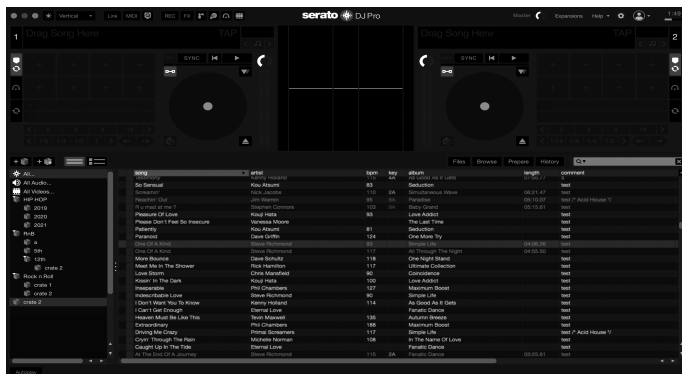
Vertical Link MIDI REC FX

serato DJ Pro

Master Expansions Help

1 Drag Song Here TAP

Drag Song Here TAP 2

SYNC

SYNC

Files Browse Prepare History

All...
All Audio...
All Videos...
HIP HOP
2019
2020
2021
R+B
a
5th
12th
crate 2
Rock n Roll
crate 1
crate 2
crate 2

| song | artist | bpm | key | album | length | comment |
|---|---|---|---|---|---|---|
| So Sensual | Kou Atsumi | 83 | | Seduction | | test |
| Screamin' | Nick Jacobs | 110 | 2A | Simultaneous Wave | 06:21.47 | test |
| Reachin' Out | Jim Warren | 95 | 5A | Paradise | 05:10.07 | test /* Acid House */ |
| R u mad at me? | Stephen Connors | 103 | 5A | Baby Grand | 05:15.61 | test |
| Pleasure Of Love | Kouji Hata | 93 | | Love Addict | | test |
| Please Don't Feel So Insecure | Vanessa Moore | | | The Last Time | | test |
| Patiently | Kou Atsumi | 81 | | Seduction | | test |
| Paranoid | Steve Griffin | 124 | | One More Try | | test |
| One Of A Kind | Steve Richmond | 85 | | Simple Life | 04:05.26 | test |
| One Of A Kind | Steve Richmond | 117 | | All Through The Night | 04:55.30 | test |
| More Bounce | Dave Schultz | 118 | | One Night Stand | | test |
| Meet Me In The Shower | Rick Hamilton | 117 | | Ultimate Collection | | test |
| Love Storm | Chris Mansfield | 90 | | Coincidence | | test |
| Kissin' In The Dark | Kouji Hata | 100 | | Love Addict | | test |
| Inseparable | Phil Chambers | 127 | | Maximum Boost | | test |
| Indescribable Love | Steve Richmond | 90 | | Simple Life | | test |
| I Don't Want To Know | Kenny Holland | 114 | | As Good As It Gets | | test |
| I Can't Get Enough | Eternal Love | | | Fanatic Dance | | test |
| Heaven Must Be Like This | Tevin Maxwell | 135 | | Autumn Breeze | | test |
| Extraordinary | Phil Chambers | 186 | | Maximum Boost | | test |
| Driving Me Crazy | Primal Screamers | 117 | | Simple Life | | test /* Acid House */ |
| Cryin' Through The Rain | Michelle Norman | 108 | | In The Name Of Love | | test |
| Caught Up In The Tide | Eternal Love | | | Fanatic Dance | | test |
| At The End Of A Journey | Steve Richmond | 115 | 2A | Fanatic Dance | 05:25.61 | test |

Autoplay